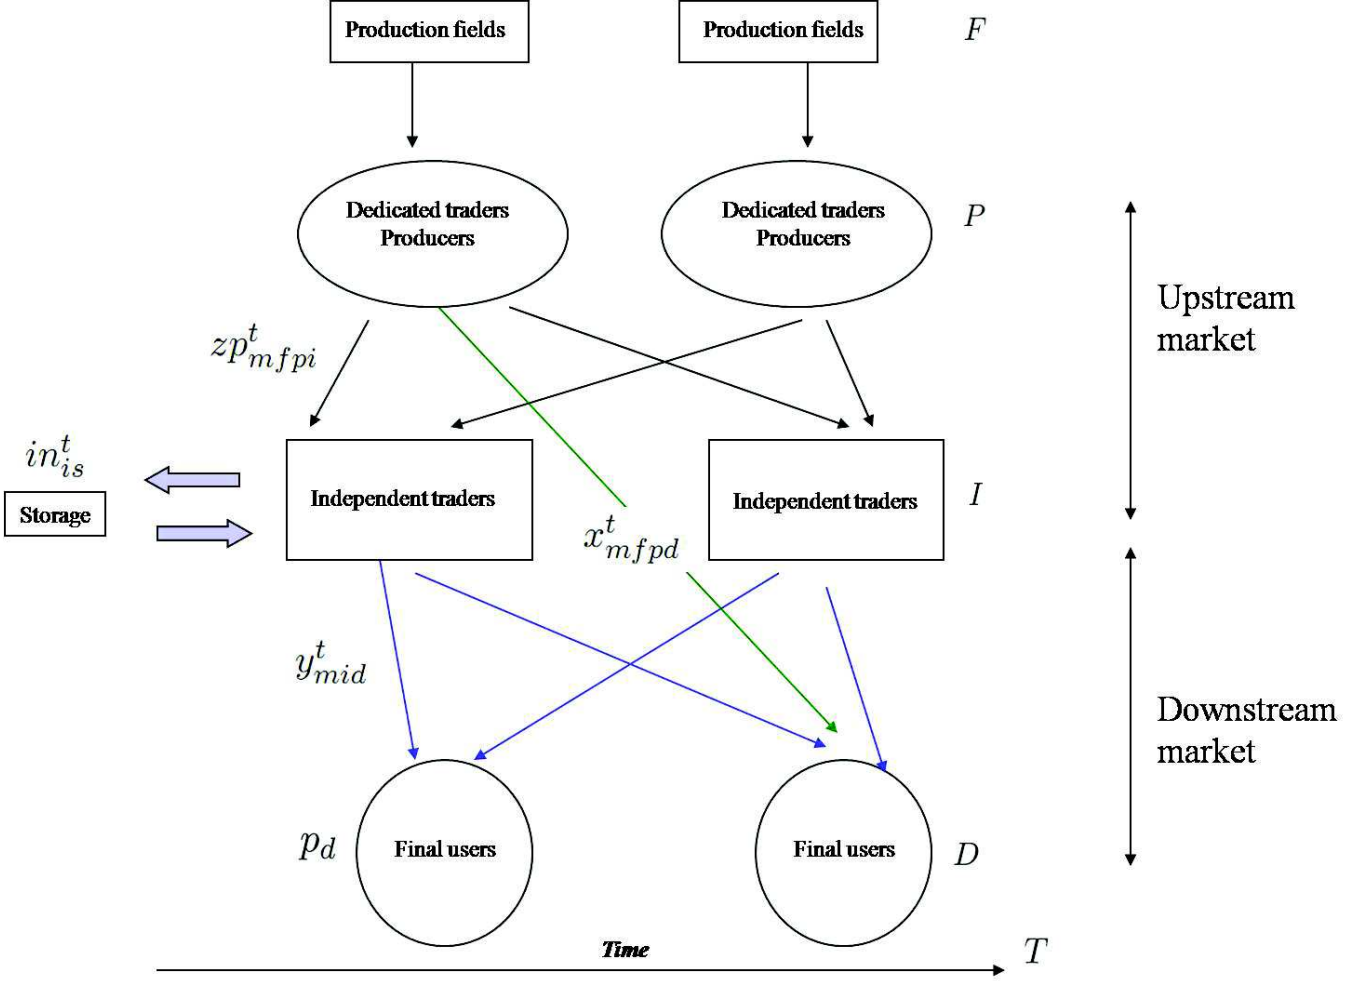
Production fields

Production fields

$F$

Dedicated traders Producers

Dedicated traders Producers

$P$

Upstream market

$zp^t_{mfpi}$

$in^t_{is}$

Storage

Independent traders

$x^t_{mfpd}$

Independent traders

$I$

$y^t_{mid}$

Downstream market

$p_d$

Final users

Final users

$D$

Time

$T$